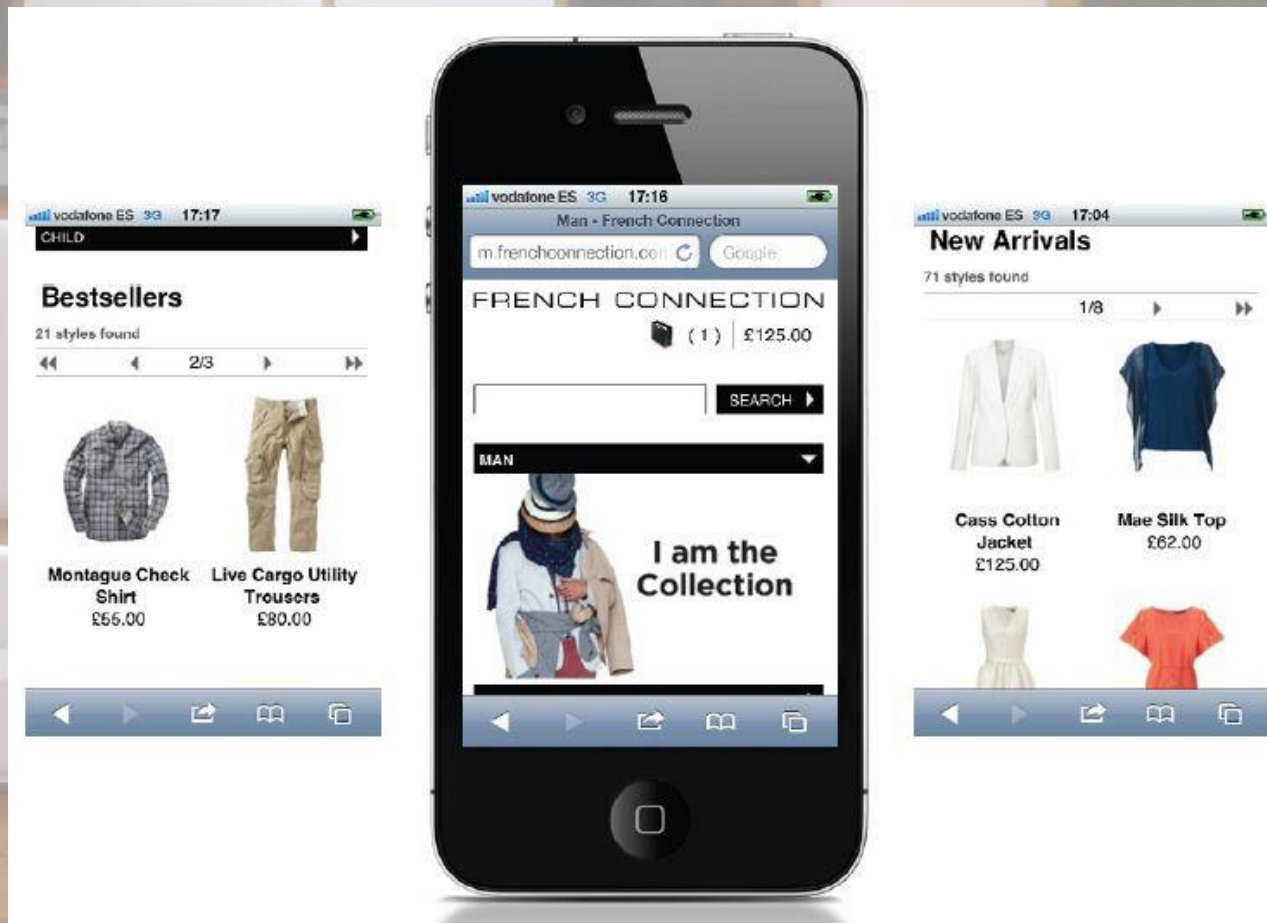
vodafone ES 3G 17:17

CHILD

Bestsellers

21 styles found

2/3

Montague Check Shirt
£55.00

Live Cargo Utility Trousers
£80.00

vodafone ES 3G 17:16

Man - French Connection

m.frenchconnection.com

Google

FRENCH CONNECTION

(1) £125.00

SEARCH

MAN

I am the Collection

vodafone ES 3G 17:04

New Arrivals

71 styles found

1/8

Cass Cotton Jacket
£125.00

Mae Silk Top
£62.00